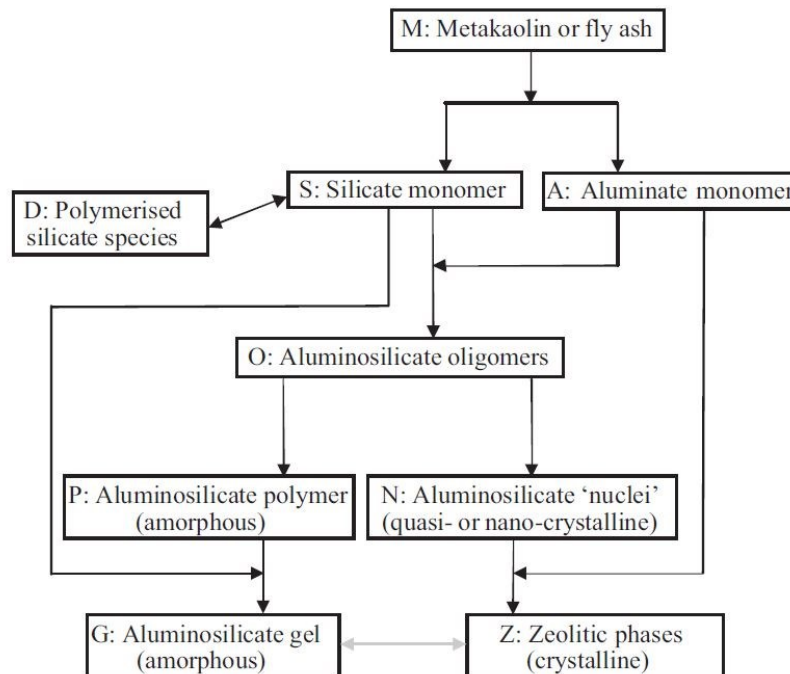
M: Metakaolin or fly ash

D: Polymerised silicate species

S: Silicate monomer

A: Aluminate monomer

O: Aluminosilicate oligomers

P: Aluminosilicate polymer (amorphous)

N: Aluminosilicate 'nuclei' (quasi- or nano-crystalline)

G: Aluminosilicate gel (amorphous)

Z: Zeolitic phases (crystalline)